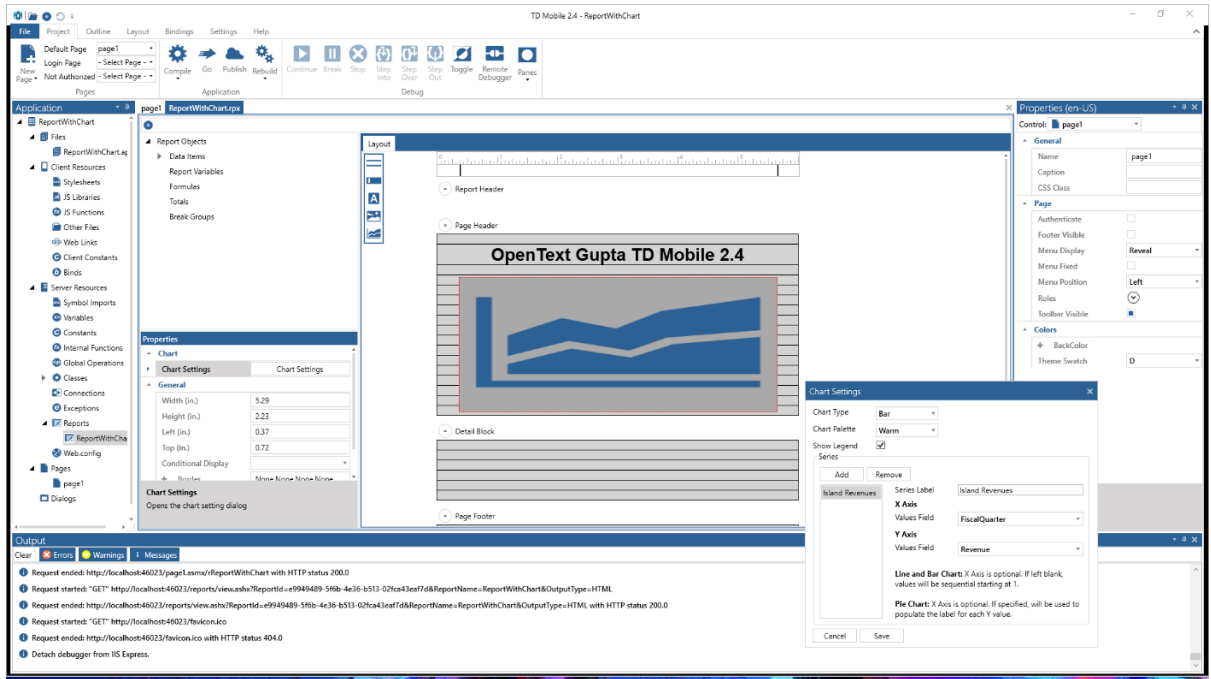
TD Mobile 2.4 - ReportWithChart

File Project Outline Layout Bindings Settings Help

New Page Default Page page1 Login Page - Select Page - Not Authorized - Select Page -
Pages
Compile Go Publish Rebuild
Application
Continue Break Stop Step Into Step Over Step Out Toggle Remote Debugger Panes
Debug

Application
ReportWithChart
Files
ReportWithChart.ap
Client Resources
Stylesheets
JS Libraries
JS Functions
Other Files
Web Links
Client Constants
Binds
Server Resources
Symbol Imports
Variables
Constants
Internal Functions
Global Operations
Classes
Connections
Exceptions
Reports
ReportWithCha
Web.config
Pages
page1
Dialogs

page1 ReportWithChart.rpx

Report Objects
Data Items
Report Variables
Formulas
Totals
Break Groups

Properties
Chart
Chart Settings | Chart Settings
General
Width (in.) | 5.29
Height (in.) | 2.23
Left (in.) | 0.37
Top (in.) | 0.72
Conditional Display |
Border | None None None None

Chart Settings
Opens the chart setting dialog

Layout
Report Header
Page Header
OpenText Gupta TD Mobile 2.4
Detail Block
Page Footer

Properties (en-US)
Control: page1
General
Name | page1
Caption |
CSS Class |
Page
Authenticate |
Footer Visible |
Menu Display | Reveal
Menu Fixed |
Menu Position | Left
Roles |
Toolbar Visible |
Colors
BackColor
Theme Swatch | D

Chart Settings
Chart Type Bar
Chart Palette Warm
Show Legend
Series
Add Remove
Island Revenues
Series Label Island Revenues
X Axis
Values Field FiscalQuarter
Y Axis
Values Field Revenue
Line and Bar Chart: X Axis is optional. If left blank, values will be sequential starting at 1.
Pie Chart: X Axis is optional. If specified, will be used to populate the label for each Y value.
Cancel Save

Output
Clear Errors Warnings Messages
Request ended: http://localhost:46023/page1.asmx/rReportWithChart with HTTP status 200.0
Request started: "GET" http://localhost:46023/reports/view.ashx?ReportId=e9949489-5f6b-4e36-b513-02fca43eaf7d&ReportName=ReportWithChart&OutputType=HTML
Request ended: http://localhost:46023/reports/view.ashx?ReportId=e9949489-5f6b-4e36-b513-02fca43eaf7d&ReportName=ReportWithChart&OutputType=HTML with HTTP status 200.0
Request started: "GET" http://localhost:46023/favicon.ico
Request ended: http://localhost:46023/favicon.ico with HTTP status 404.0
Detach debugger from IIS Express.